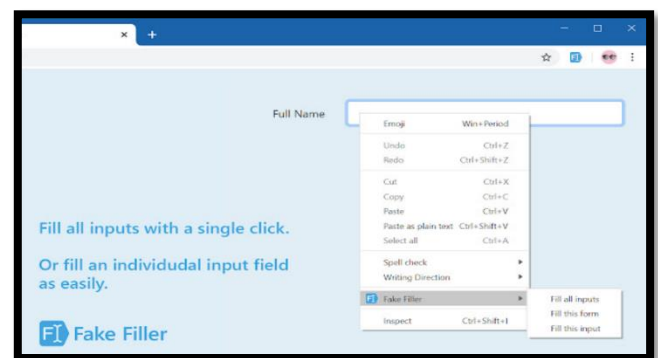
×
+
Full Name
Emoji Win+Period
Undo Ctrl+Z
Redo Ctrl+Shift+Z
Cut Ctrl+X
Copy Ctrl+C
Paste Ctrl+V
Paste as plain text Ctrl+Shift+V
Select all Ctrl+A
Spell check
Writing Direction
FI Fake Filler
Inspect Ctrl+Shift+I
Fill all inputs
Fill this form
Fill this input

Fill all inputs with a single click.

Or fill an individual input field as easily.

FI Fake Filler